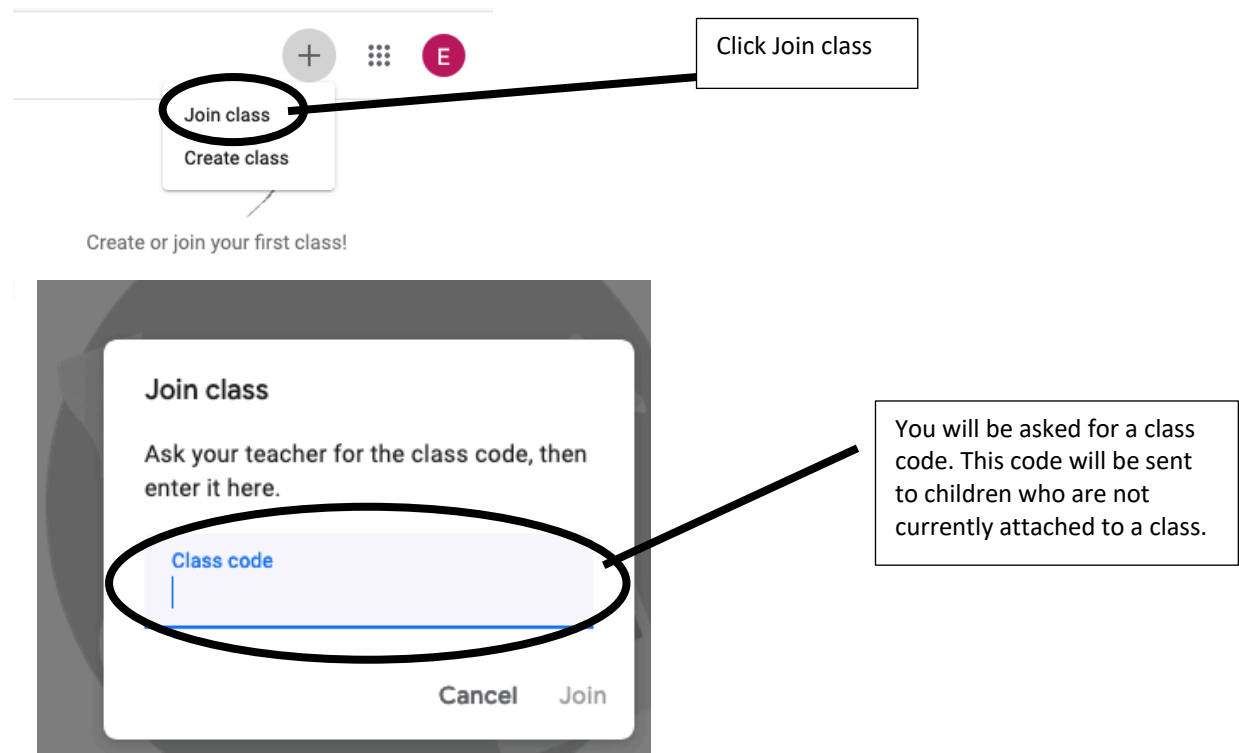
+ E

Join class
Create class

Click Join class

Create or join your first class!

Join class

Ask your teacher for the class code, then enter it here.

Class code

Cancel Join

You will be asked for a class code. This code will be sent to children who are not currently attached to a class.